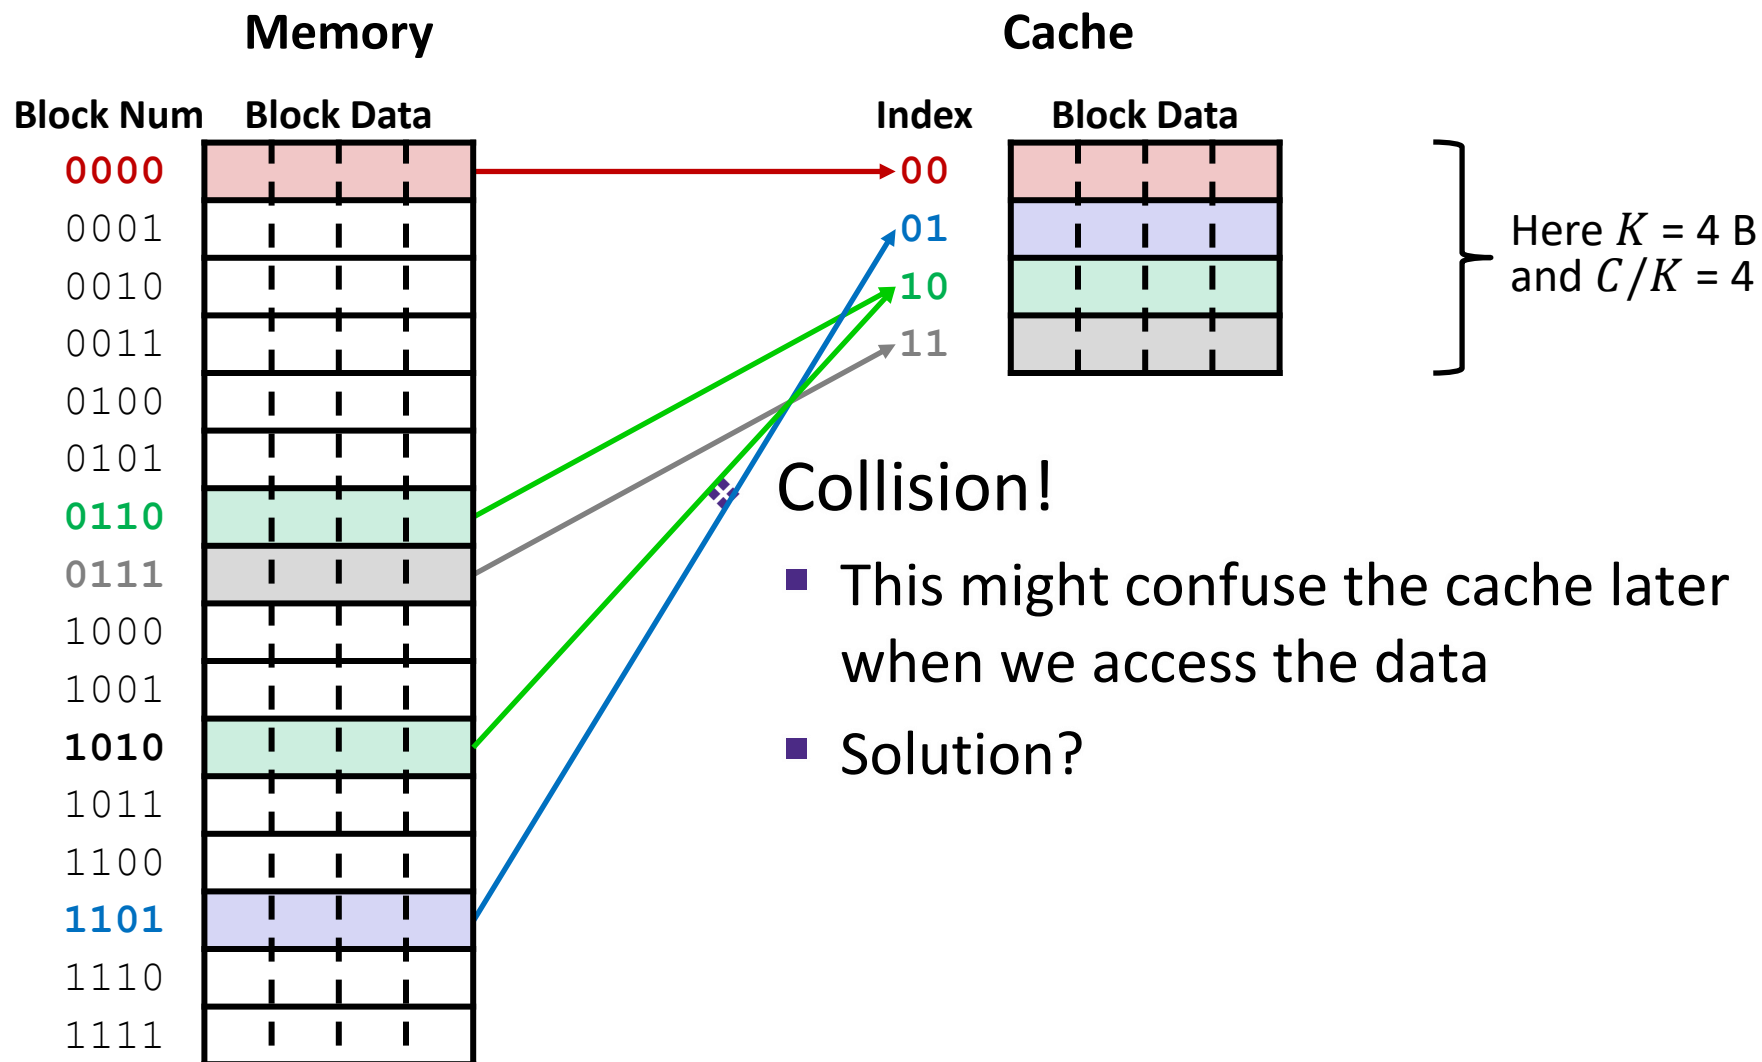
Memory

Cache

Block Num

Block Data

Index

Block Data

0000
0001
0010
0011
0100
0101
0110
0111
1000
1001
1010
1011
1100
1101
1110
1111

00
01
10
11

Here $K$ = 4 B and $C/K$ = 4

Collision!

This might confuse the cache later when we access the data

Solution?